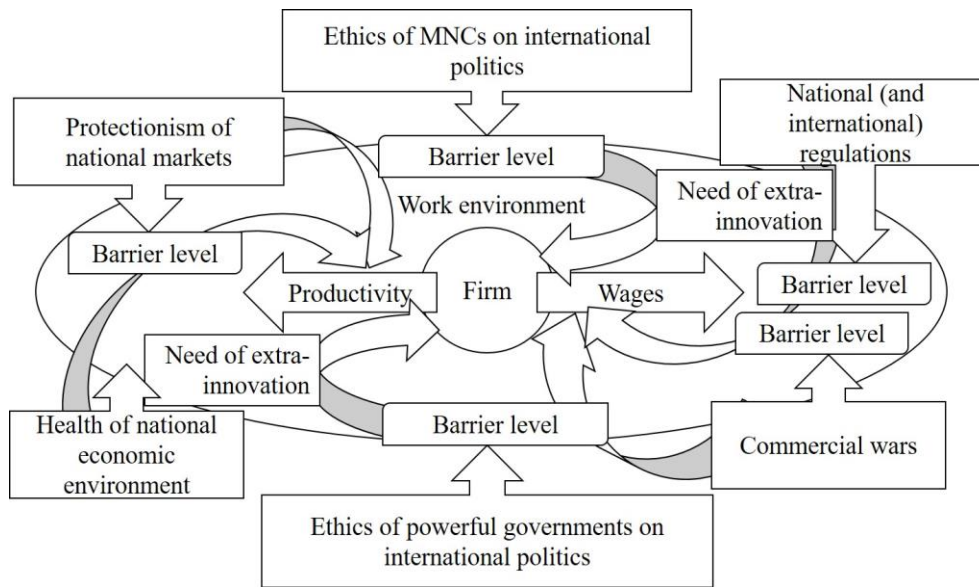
Ethics of MNCs on international politics

Protectionism of national markets

Barrier level

National (and international) regulations

Need of extra-innovation

Work environment

Barrier level

Productivity

Firm

Wages

Barrier level

Barrier level

Need of extra-innovation

Health of national economic environment

Barrier level

Commercial wars

Ethics of powerful governments on international politics